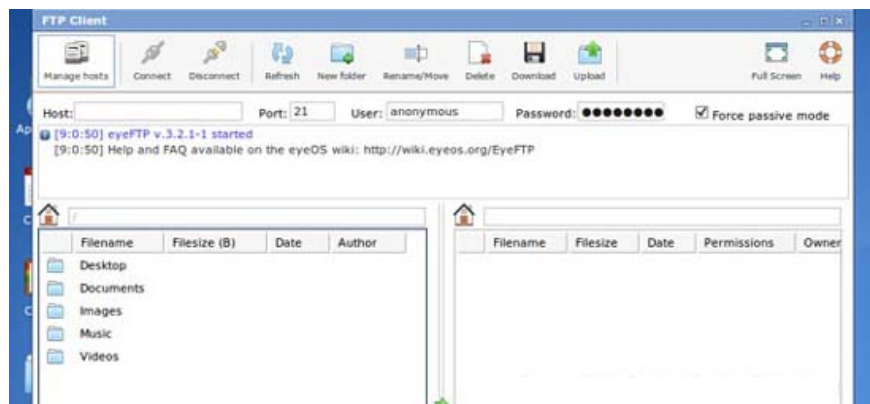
FTP Client

Manage hosts Connect Disconnect Refresh New folder Rename/Move Delete Download Upload Full Screen Help

Host: Port: 21 User: anonymous Password: ●●●●●●●● Force passive mode

[9:0:50] eyeFTP v.3.2.1-1 started
[9:0:50] Help and FAQ available on the eyeOS wiki: http://wiki.eyeos.org/EyeFTP

/

| | Filename | Filesize (B) | Date | Author |
|---|---|---|---|---|
| | Desktop | | | |
| | Documents | | | |
| | Images | | | |
| | Music | | | |
| | Videos | | | |

| | Filename | Filesize | Date | Permissions | Owner |
|---|---|---|---|---|---|